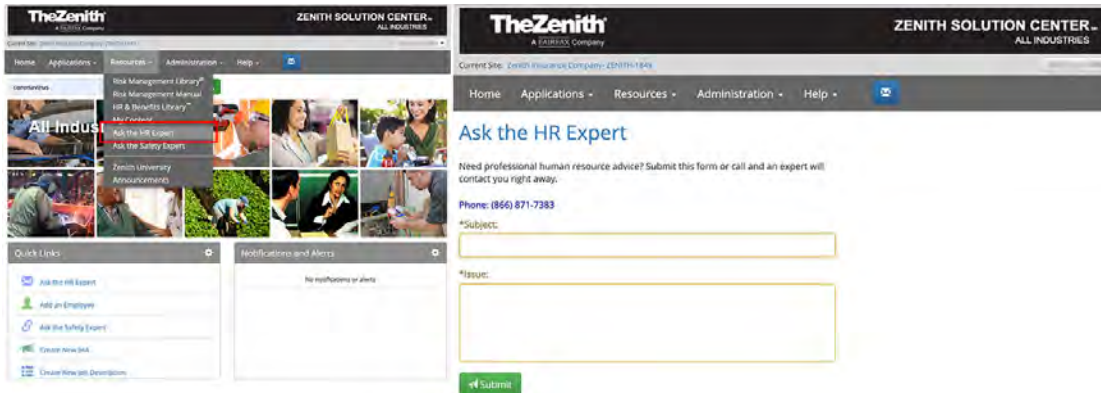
TheZenith
A FAIRFAX Company

ZENITH SOLUTION CENTER℠
ALL INDUSTRIES

Current Site: Zenith Insurance Company- ZENITH-1849

Home Applications Resources Administration Help

Risk Management Library℠
Risk Management Manual
HR & Benefits Library℠
My Content
Ask the HR Expert
Ask the Safety Expert
Zenith University
Announcements

All Indus

Quick Links
Ask the HR Expert
Add an Employee
Ask the Safety Expert
Create New JHA
Create New Job Description

Notifications and Alerts
No notifications or alerts

TheZenith
A FAIRFAX Company

ZENITH SOLUTION CENTER℠
ALL INDUSTRIES

Current Site: Zenith Insurance Company- ZENITH-1849

Home Applications Resources Administration Help

Ask the HR Expert

Need professional human resource advice? Submit this form or call and an expert will contact you right away.

Phone: (866) 871-7383

*Subject:

*Issue:

Submit